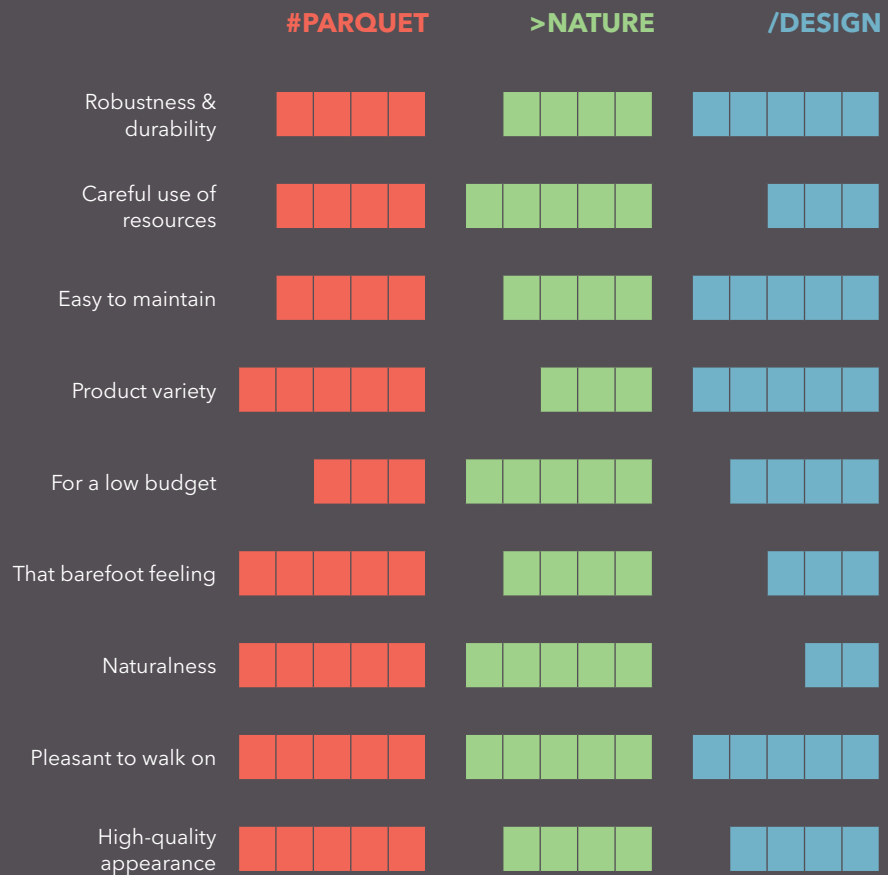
#PARQUET >NATURE /DESIGN

Robustness & durability

Careful use of resources

Easy to maintain

Product variety

For a low budget

That barefoot feeling

Naturalness

Pleasant to walk on

High-quality appearance